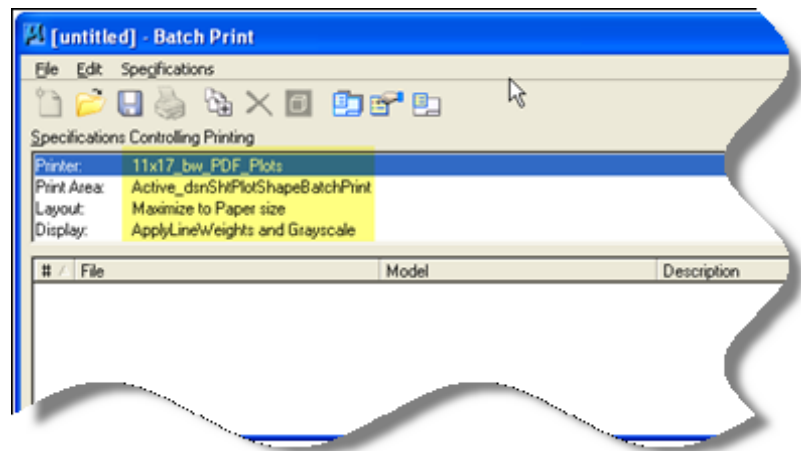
[untitled] - Batch Print

File Edit Specifications

Specifications Controlling Printing

| | |
|---|---|
| Printer: | 11x17_bw_PDF_Plots |
| Print Area: | Active_dsnShtPlotShapeBatchPrint |
| Layout: | Maximize to Paper size |
| Display: | ApplyLineWeights and Grayscale |

| # | File | Model | Description |
|---|---|---|---|